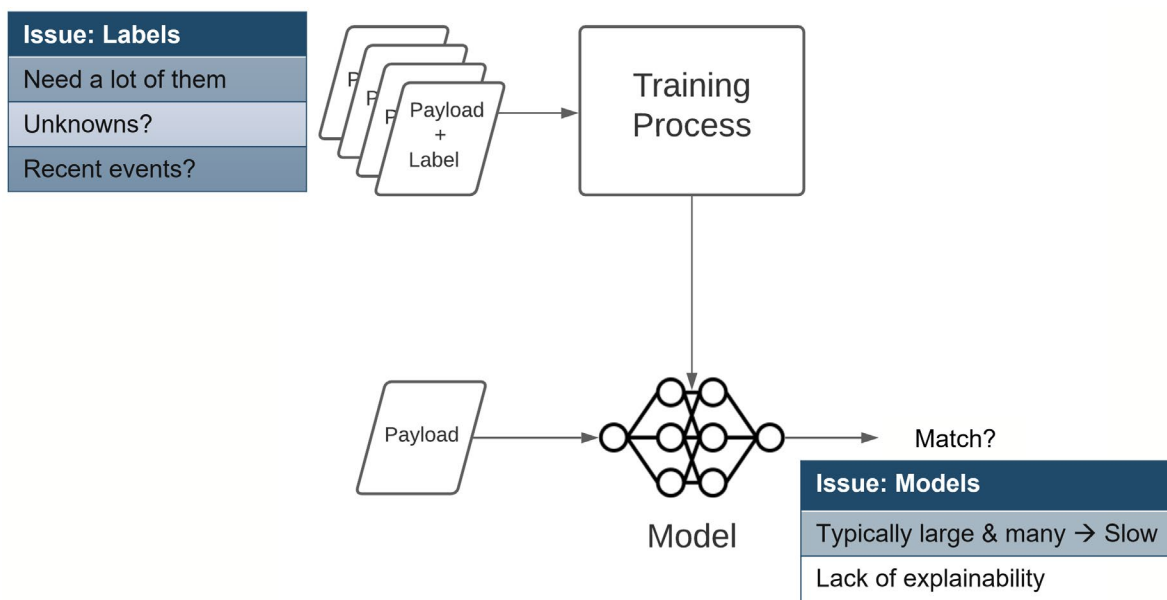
| Issue: Labels |
|---|
| Need a lot of them |
| Unknowns? |
| Recent events? |

P

P

P

Payload + Label

Training Process

Payload

Model

Match?

| Issue: Models |
|---|
| Typically large & many → Slow |
| Lack of explainability |